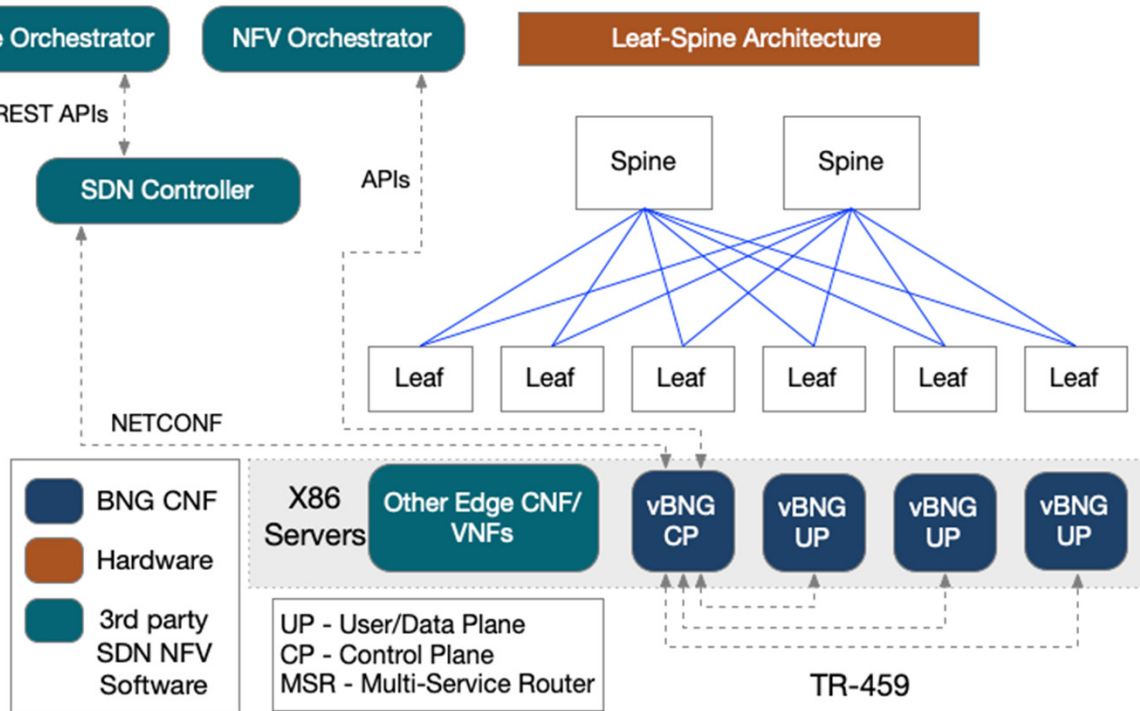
e Orchestrator

NFV Orchestrator

Leaf-Spine Architecture

REST APIs

SDN Controller

APIs

Spine

Spine

Leaf

Leaf

Leaf

Leaf

Leaf

Leaf

NETCONF

BNG CNF

Hardware

3rd party SDN NFV Software

X86 Servers

Other Edge CNF/ VNFs

vBNG CP

vBNG UP

vBNG UP

vBNG UP

UP - User/Data Plane
CP - Control Plane
MSR - Multi-Service Router

TR-459